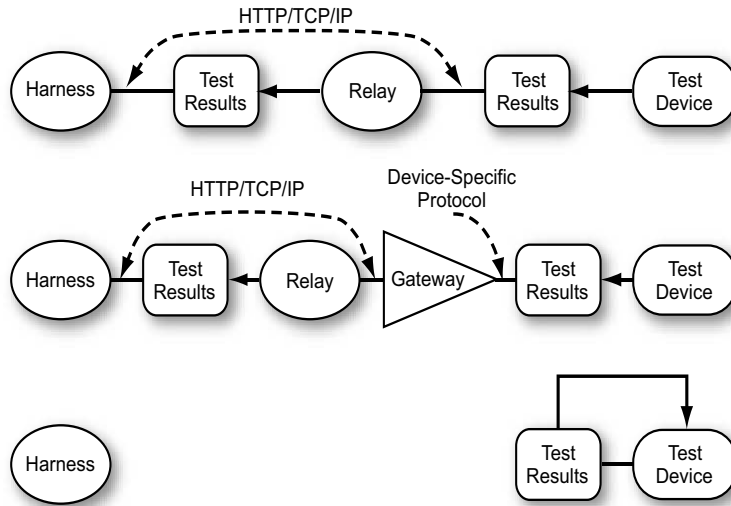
HTTP/TCP/IP

Harness

Test Results

Relay

Test Results

Test Device

HTTP/TCP/IP

Device-Specific Protocol

Harness

Test Results

Relay

Gateway

Test Results

Test Device

Harness

Test Results

Test Device